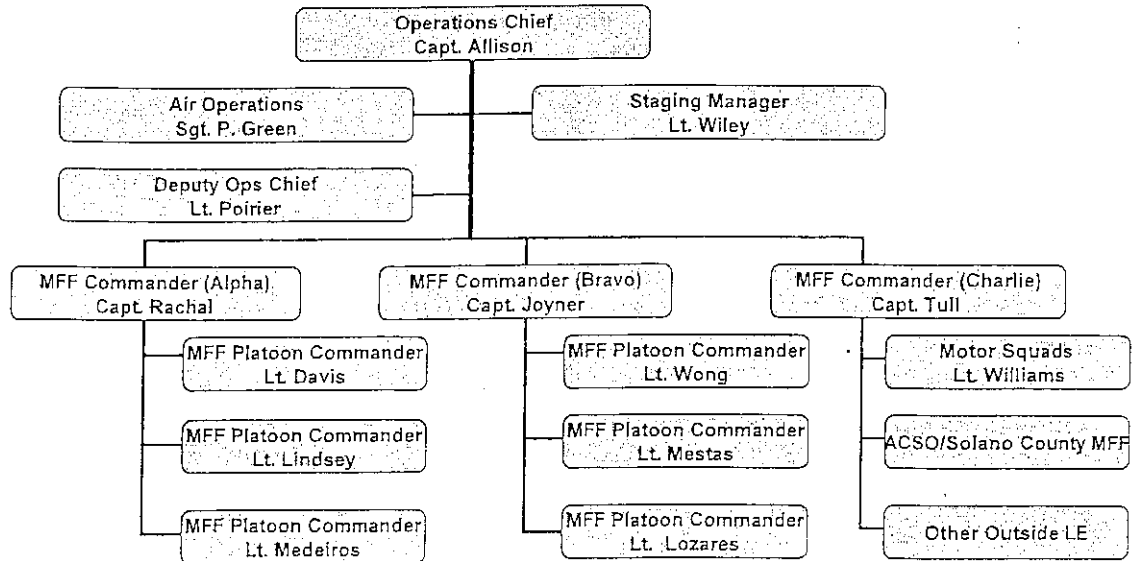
Operations Chief
Capt. Allison

Air Operations
Sgt. P. Green

Staging Manager
Lt. Wiley

Deputy Ops Chief
Lt. Poirier

MFF Commander (Alpha)
Capt. Rachal

MFF Platoon Commander
Lt. Davis

MFF Platoon Commander
Lt. Lindsey

MFF Platoon Commander
Lt. Medeiros

MFF Commander (Bravo)
Capt. Joyner

MFF Platoon Commander
Lt. Wong

MFF Platoon Commander
Lt. Mestas

MFF Platoon Commander
Lt. Lozares

MFF Commander (Charlie)
Capt. Tull

Motor Squads
Lt. Williams

ACSO/Solano County MFF

Other Outside LE